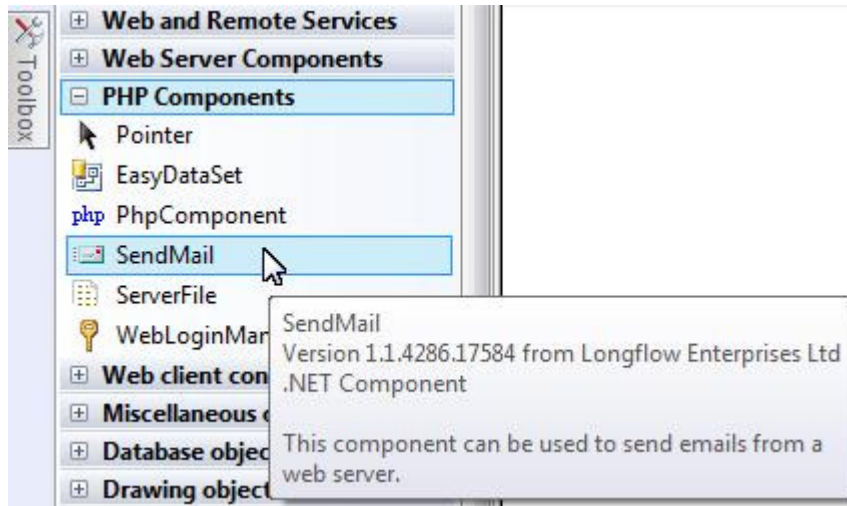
Toolbox

⊞ Web and Remote Services
⊞ Web Server Components
⊟ PHP Components
Pointer
EasyDataSet
php PhpComponent
SendMail
ServerFile
WebLoginMan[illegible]
⊞ Web client con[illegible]
⊞ Miscellaneous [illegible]
⊞ Database objec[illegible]
⊞ Drawing object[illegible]

SendMail
Version 1.1.4286.17584 from Longflow Enterprises Ltd
.NET Component

This component can be used to send emails from a web server.